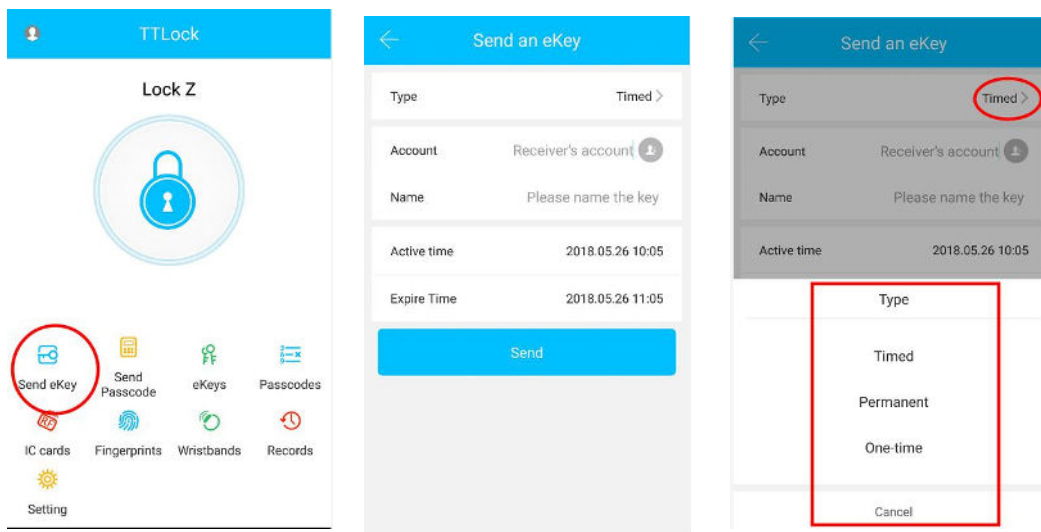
TTLock

Lock Z

Send eKey
Send Passcode
eKeys
Passcodes
IC cards
Fingerprints
Wristbands
Records
Setting

Send an eKey

Type Timed >

Account Receiver's account

Name Please name the key

Active time 2018.05.26 10:05

Expire Time 2018.05.26 11:05

Send

Send an eKey

Type Timed >

Account Receiver's account

Name Please name the key

Active time 2018.05.26 10:05

Type

Timed

Permanent

One-time

Cancel